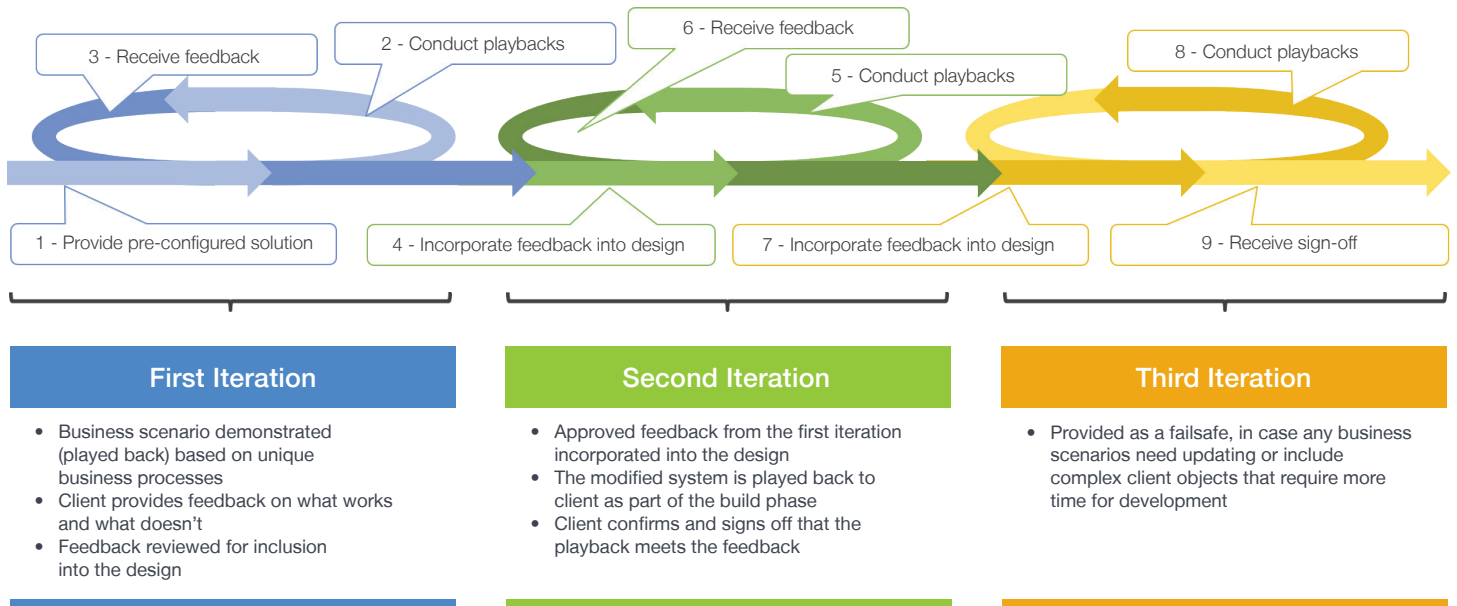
3 - Receive feedback

2 - Conduct playbacks

6 - Receive feedback

5 - Conduct playbacks

8 - Conduct playbacks

1 - Provide pre-configured solution

4 - Incorporate feedback into design

7 - Incorporate feedback into design

9 - Receive sign-off

First Iteration

• Business scenario demonstrated (played back) based on unique business processes
• Client provides feedback on what works and what doesn’t
• Feedback reviewed for inclusion into the design

Second Iteration

• Approved feedback from the first iteration incorporated into the design
• The modified system is played back to client as part of the build phase
• Client confirms and signs off that the playback meets the feedback

Third Iteration

• Provided as a failsafe, in case any business scenarios need updating or include complex client objects that require more time for development